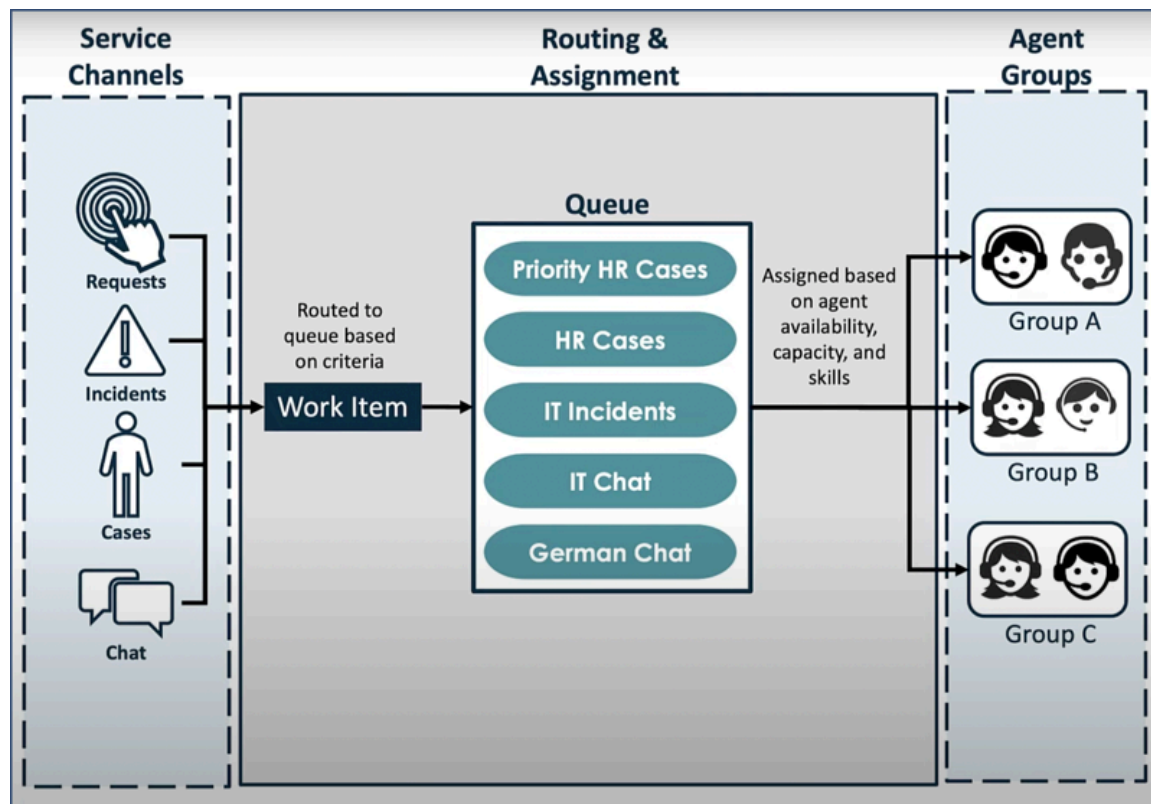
Service Channels

Routing & Assignment

Agent Groups

Requests

Incidents

Cases

Chat

Routed to queue based on criteria

Work Item

Queue

Priority HR Cases

HR Cases

IT Incidents

IT Chat

German Chat

Assigned based on agent availability, capacity, and skills

Group A

Group B

Group C